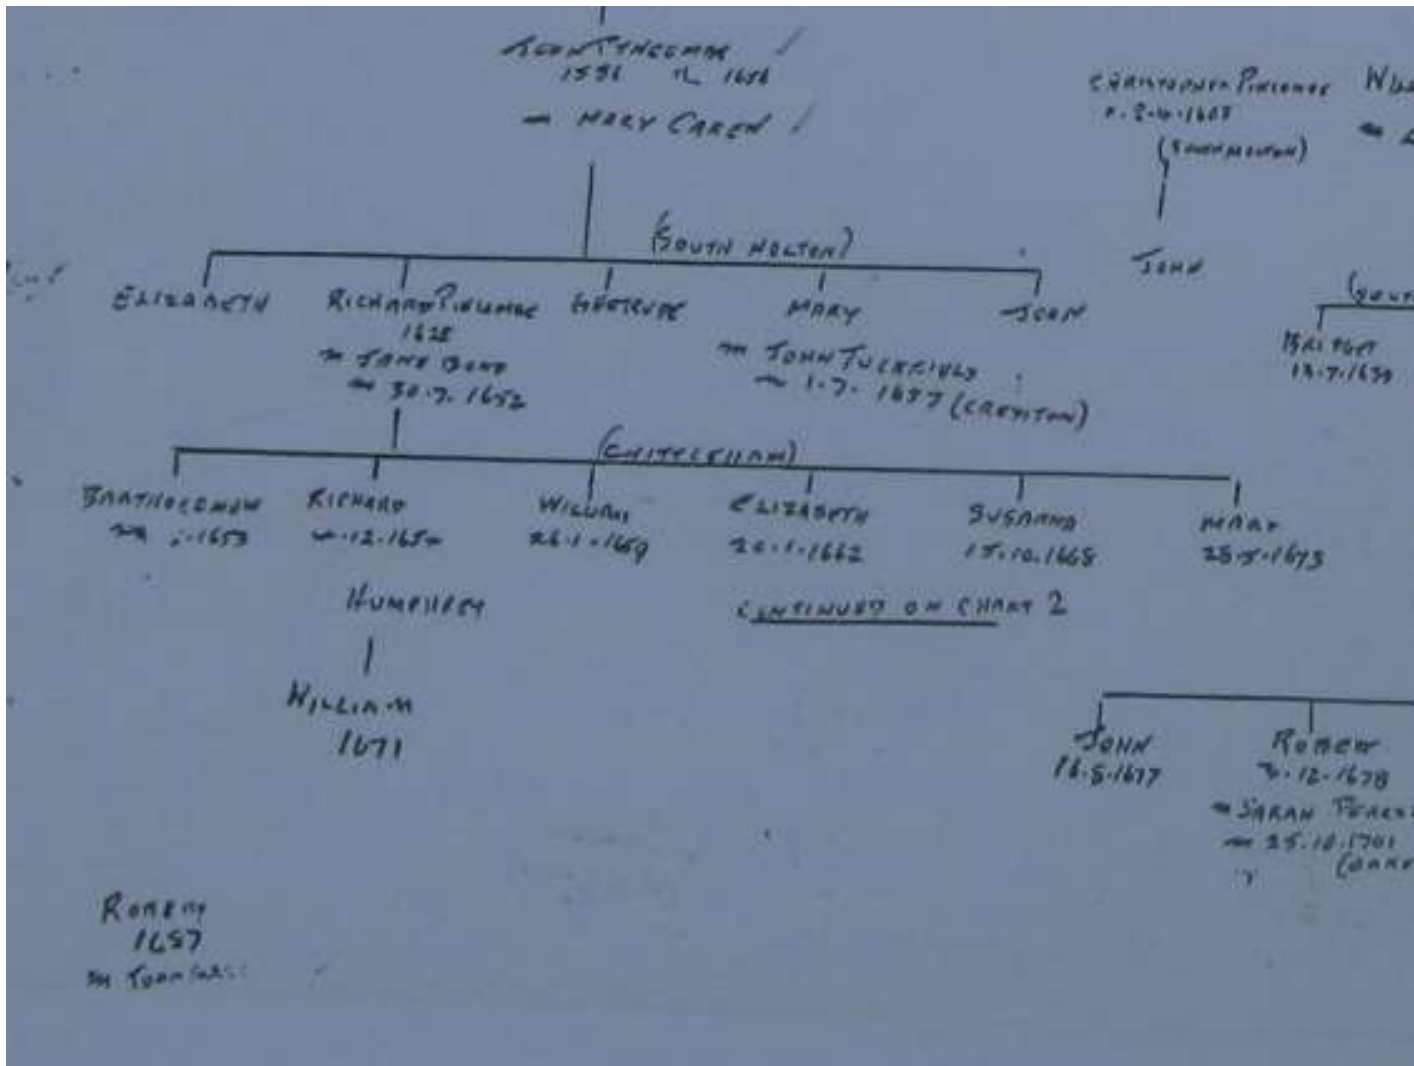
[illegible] PINCOMBE
1591 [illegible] 1656
= MARY CAREW

CHRISTOPHER PINCOMBE
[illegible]-1607
([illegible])

JOHN

W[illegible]
= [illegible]

(SOUTH MOLTON)

ELIZABETH

RICHARD PINCOMBE
1625
= JANE BOND
= 30.7.1652

GERTRUDE

MARY
= JOHN TUCKFIELD
= 1.7.1677 (CREDITON)

JOAN

(SOUT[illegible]

BRIDGET
13.7.1639

(CHITTLEHAM)

BARTHOLOMEW
= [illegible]-1653

RICHARD
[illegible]-12-1654

WILLIAM
26.1.1659

ELIZABETH
20.1.1662

SUSANNA
15.10.1665

MARY
25.5.1673

HUMPHREY

WILLIAM
1671

CONTINUED ON CHART 2

JOHN
16.5.1677

ROBERT
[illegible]-12-1678
= SARAH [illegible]
= 25.10.1701
(CRED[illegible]

ROBERT
1657
= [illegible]